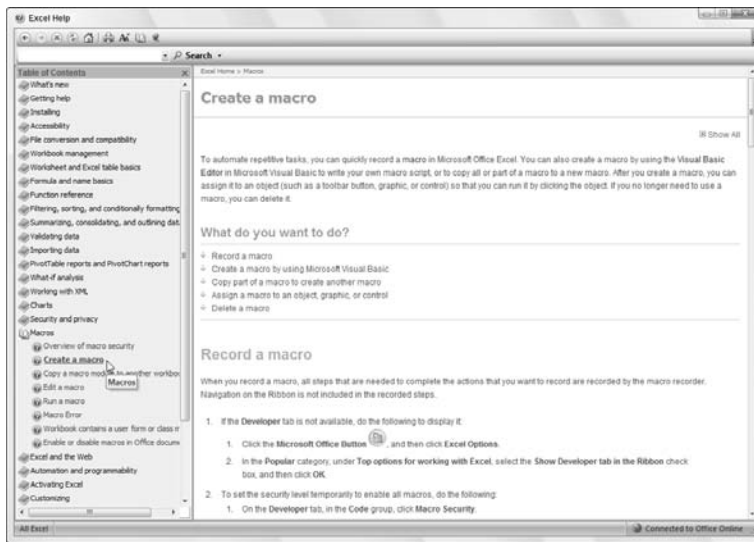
Excel Help

Search

Table of Contents
What's new
Getting help
Installing
Accessibility
File conversion and compatibility
Workbook management
Worksheet and Excel table basics
Formula and name basics
Function reference
Filtering, sorting, and conditionally formatting
Summarizing, consolidating, and outlining dat
Validating data
Importing data
PivotTable reports and PivotChart reports
What-if analysis
Working with XML
Charts
Security and privacy
Macros
Overview of macro security
Create a macro
Copy a macro mod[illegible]other workbo
Macros
Edit a macro
Run a macro
Macro Error
Workbook contains a user form or class m
Enable or disable macros in Office docum
Excel and the Web
Automation and programmability
Activating Excel
Customizing

Excel Home > Macros

Create a macro

Show All

To automate repetitive tasks, you can quickly record a macro in Microsoft Office Excel. You can also create a macro by using the Visual Basic Editor in Microsoft Visual Basic to write your own macro script, or to copy all or part of a macro to a new macro. After you create a macro, you can assign it to an object (such as a toolbar button, graphic, or control) so that you can run it by clicking the object. If you no longer need to use a macro, you can delete it.

What do you want to do?

Record a macro
Create a macro by using Microsoft Visual Basic
Copy part of a macro to create another macro
Assign a macro to an object, graphic, or control
Delete a macro

Record a macro

When you record a macro, all steps that are needed to complete the actions that you want to record are recorded by the macro recorder. Navigation on the Ribbon is not included in the recorded steps.

1. If the Developer tab is not available, do the following to display it:

1. Click the Microsoft Office Button, and then click Excel Options.

2. In the Popular category, under Top options for working with Excel, select the Show Developer tab in the Ribbon check box, and then click OK.

2. To set the security level temporarily to enable all macros, do the following:

1. On the Developer tab, in the Code group, click Macro Security.

All Excel

Connected to Office Online